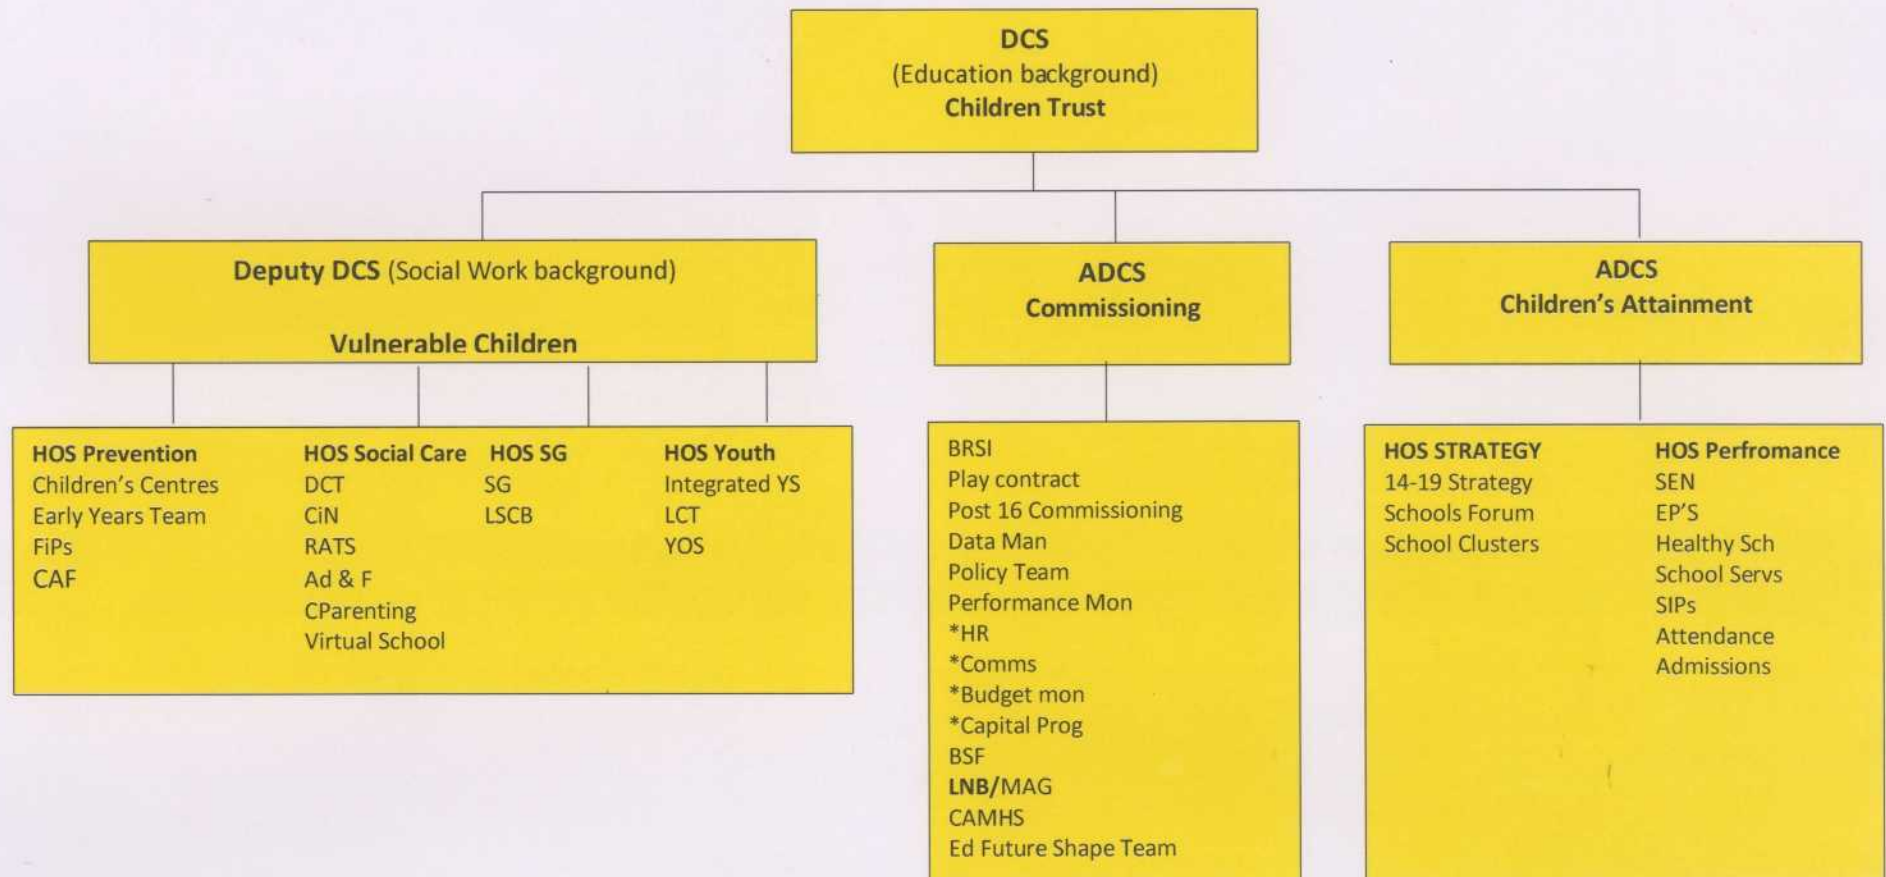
DCS
(Education background)
Children Trust

Deputy DCS (Social Work background)

Vulnerable Children

ADCS
Commissioning

ADCS
Children's Attainment

HOS Prevention
Children's Centres
Early Years Team
FiPs
CAF

HOS Social Care
DCT
CiN
RATS
Ad & F
CParenting
Virtual School

HOS SG
SG
LSCB

HOS Youth
Integrated YS
LCT
YOS

BRSI
Play contract
Post 16 Commissioning
Data Man
Policy Team
Performance Mon
*HR
*Comms
*Budget mon
*Capital Prog
BSF
LNB/MAG
CAMHS
Ed Future Shape Team

HOS STRATEGY
14-19 Strategy
Schools Forum
School Clusters

HOS Perfromance
SEN
EP'S
Healthy Sch
School Servs
SIPs
Attendance
Admissions